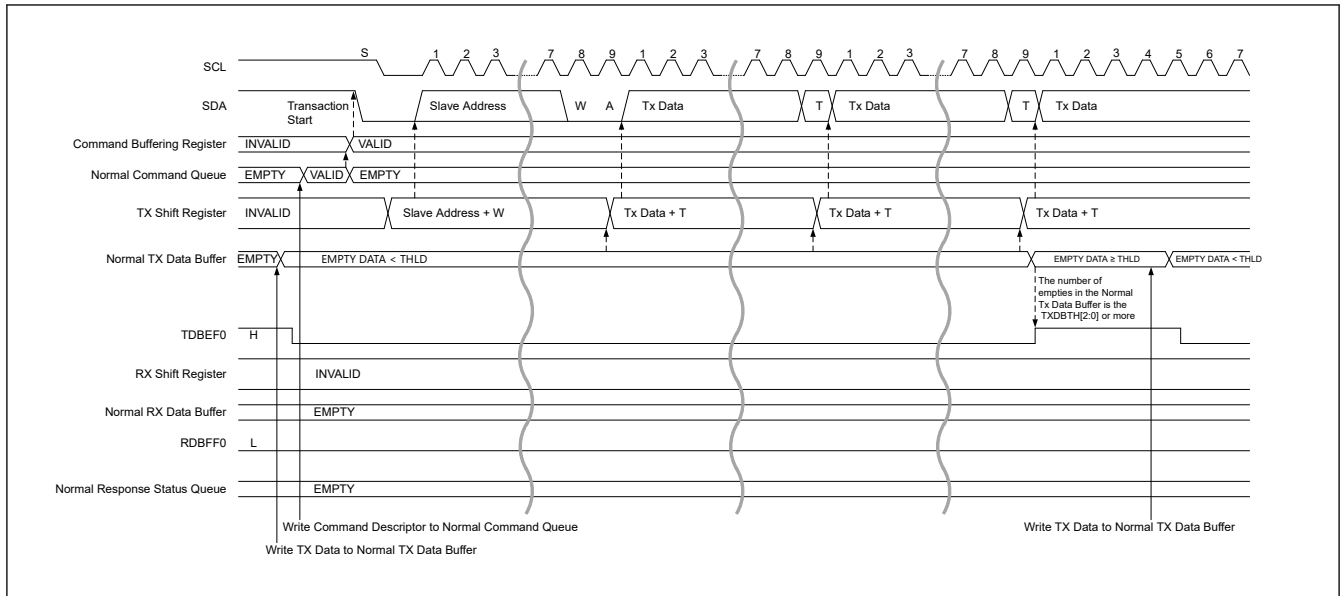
SCL
S
1 2 3 7 8 9 1 2 3 7 8 9 1 2 3 7 8 9 1 2 3 4 5 6 7

SDA
Transaction Start
Slave Address
W A
Tx Data
T
Tx Data
T
Tx Data

Command Buffering Register
INVALID
VALID

Normal Command Queue
EMPTY
VALID
EMPTY

TX Shift Register
INVALID
Slave Address + W
Tx Data + T
Tx Data + T
Tx Data + T

Normal TX Data Buffer
EMPTY
EMPTY DATA < THLD
EMPTY DATA ≥ THLD
EMPTY DATA < THLD

The number of empties in the Normal Tx Data Buffer is the TXDBTH[2:0] or more

TDBEF0
H

RX Shift Register
INVALID

Normal RX Data Buffer
EMPTY

RDBFF0
L

Normal Response Status Queue
EMPTY

Write Command Descriptor to Normal Command Queue
Write TX Data to Normal TX Data Buffer
Write TX Data to Normal TX Data Buffer